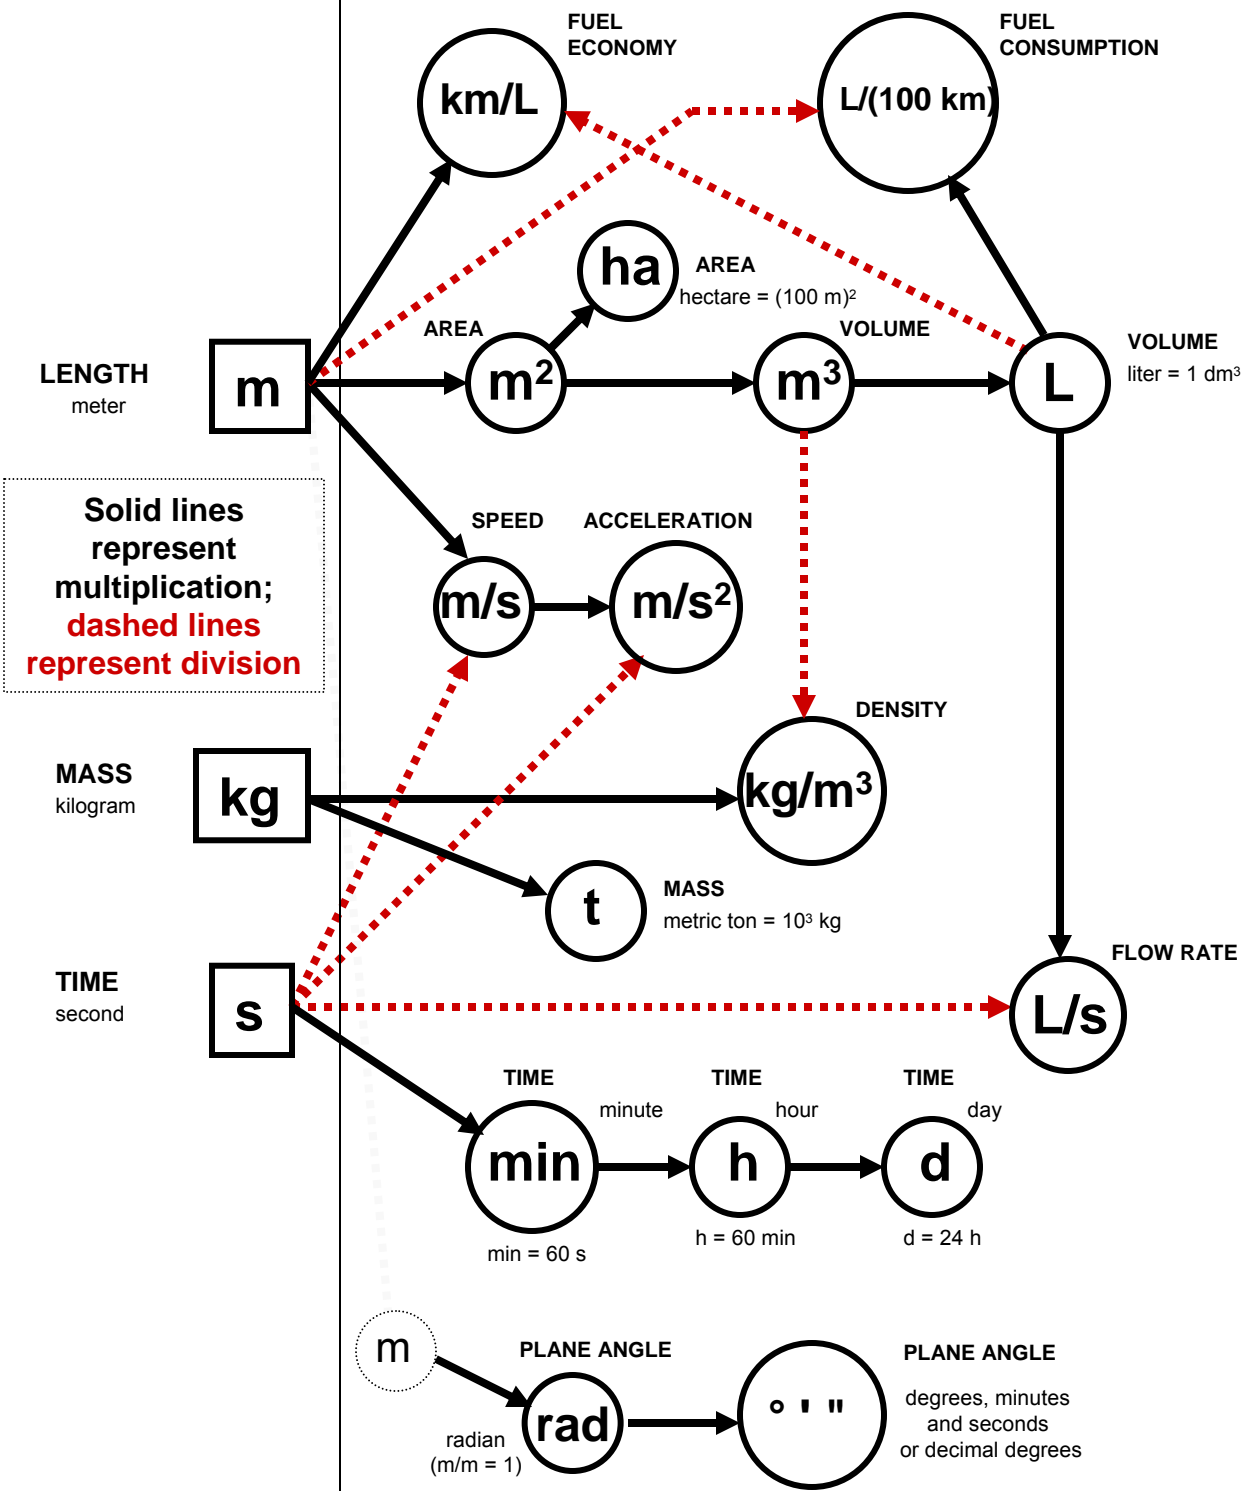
FUEL ECONOMY
km/L

FUEL CONSUMPTION
L/(100 km)

ha
AREA
hectare = (100 m)$^2$

LENGTH
meter
m

AREA
$m^2$

VOLUME
$m^3$

L
VOLUME
liter = 1 dm$^3$

Solid lines represent multiplication; dashed lines represent division

SPEED
m/s

ACCELERATION
$m/s^2$

DENSITY
$kg/m^3$

MASS
kilogram
kg

t
MASS
metric ton = 10$^3$ kg

TIME
second
s

FLOW RATE
L/s

TIME
minute
min
min = 60 s

TIME
hour
h
h = 60 min

TIME
day
d
d = 24 h

m
PLANE ANGLE
rad
radian
(m/m = 1)

° ' "
PLANE ANGLE
degrees, minutes and seconds or decimal degrees